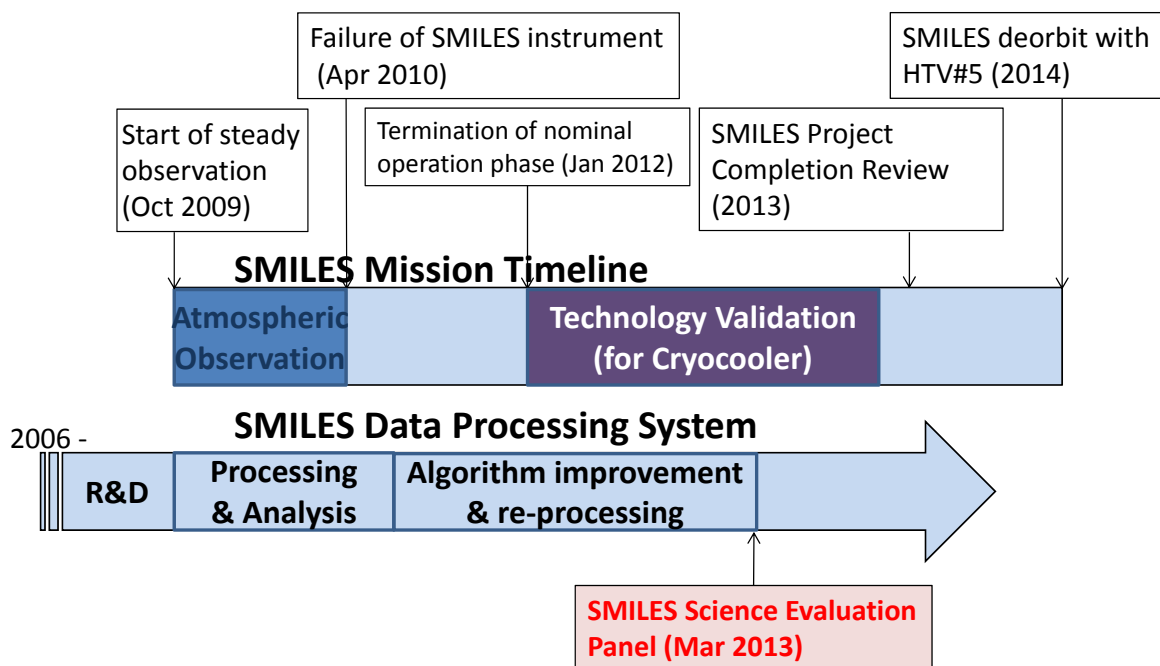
Failure of SMILES instrument (Apr 2010)

SMILES deorbit with HTV#5 (2014)

Start of steady observation (Oct 2009)

Termination of nominal operation phase (Jan 2012)

SMILES Project Completion Review (2013)

SMILES Mission Timeline

Atmospheric Observation

Technology Validation (for Cryocooler)

SMILES Data Processing System

2006 -

R&D

Processing & Analysis

Algorithm improvement & re-processing

SMILES Science Evaluation Panel (Mar 2013)